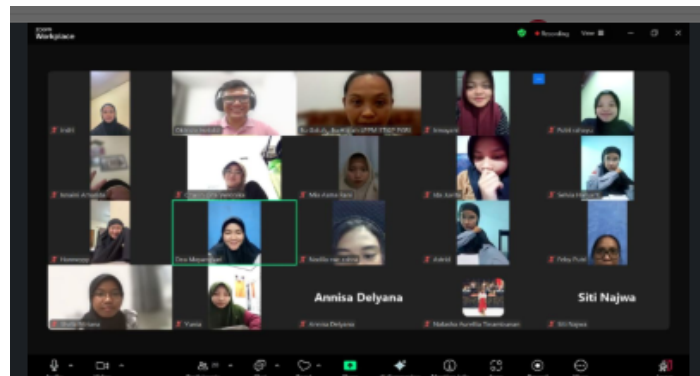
zoom Workplace

Recording View

Indri

Chrisna Aristati

Nur Bulqis Badriyah UPPM STAIT PGRI

Innayarti

Putri rahayu

Annisa Afrianda

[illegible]

Nila Aisha Nuril

Ida Aurita

Sehila Hidayat

Heumaya

Dea Meyamuzi

Nadila nur zahra

Astrid

Peby Putri

Annisa Delyana

Siti Najwa

Aulia Ferliana

Yunia

Annisa Delyana

Nabella Aurelia Tesamuanan

Siti Najwa